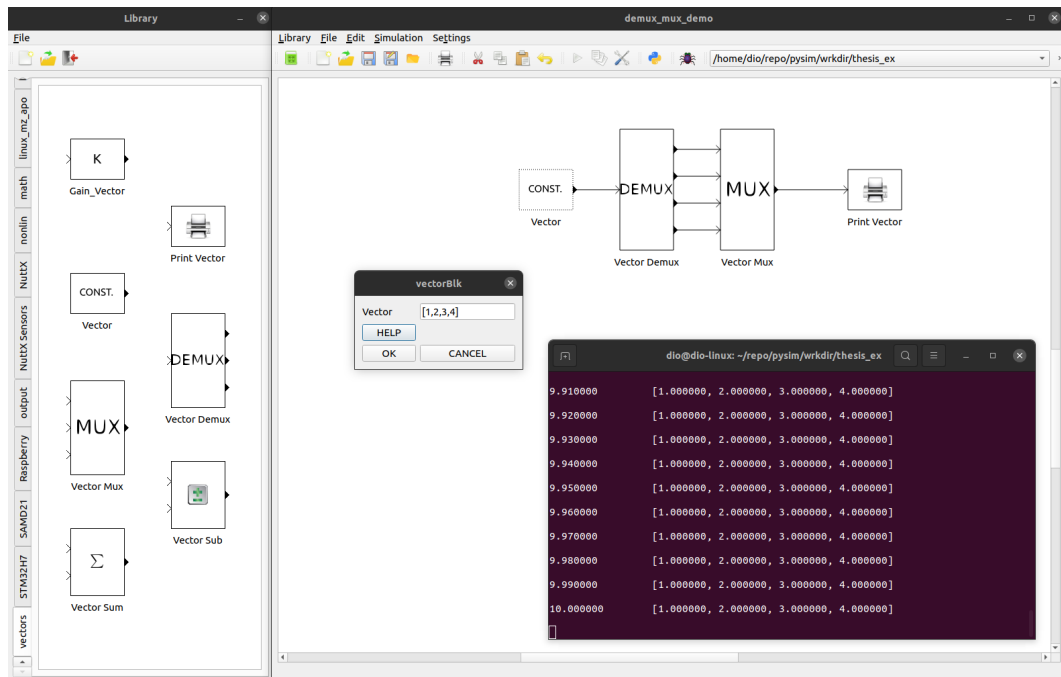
Library

File

linux_mz_apo
math
nonlin
NuttX
NuttX Sensors
output
Raspberry
SAMD21
STM32H7
vectors

K
Gain_Vector

Print Vector

CONST.
Vector

DEMUX
Vector Demux

MUX
Vector Mux

Vector Sub

$\Sigma$
Vector Sum

demux_mux_demo

Library File Edit Simulation Settings

/home/dio/repo/pysim/wrkdir/thesis_ex

CONST.
Vector

DEMUX
Vector Demux

MUX
Vector Mux

Print Vector

vectorBlk
Vector [1,2,3,4]
HELP
OK CANCEL

dio@dio-linux: ~/repo/pysim/wrkdir/thesis_ex

9.910000 [1.000000, 2.000000, 3.000000, 4.000000]
9.920000 [1.000000, 2.000000, 3.000000, 4.000000]
9.930000 [1.000000, 2.000000, 3.000000, 4.000000]
9.940000 [1.000000, 2.000000, 3.000000, 4.000000]
9.950000 [1.000000, 2.000000, 3.000000, 4.000000]
9.960000 [1.000000, 2.000000, 3.000000, 4.000000]
9.970000 [1.000000, 2.000000, 3.000000, 4.000000]
9.980000 [1.000000, 2.000000, 3.000000, 4.000000]
9.990000 [1.000000, 2.000000, 3.000000, 4.000000]
10.000000 [1.000000, 2.000000, 3.000000, 4.000000]